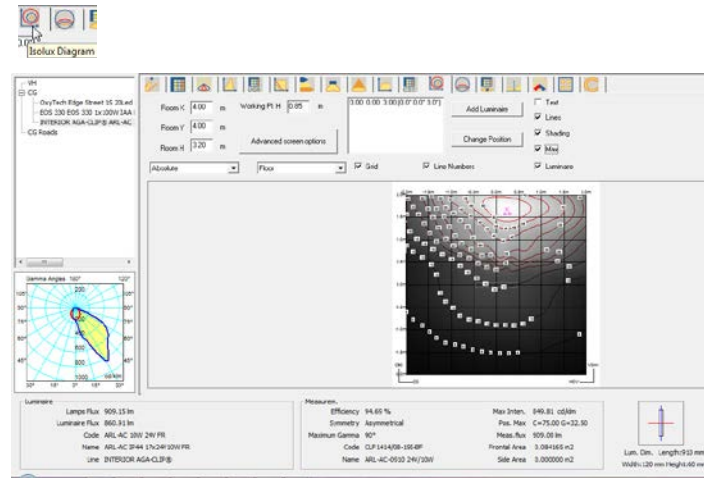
Isolux Diagram

VH
CG
OxyTech Edge Street 15 20Led
EOS 230 EOS 330 1x100W IAA
INTERIOR AGA-CLIP® ARL-AC
CG Roads

Room X 4.00 m
Working Pt H 0.85 m
Room Y 4.00 m
Room H 3.20 m
Advanced screen options
3.00 0.00 3.00(0.0° 0.0° 3.0°)
Add Luminaire
Change Position
Text
Lines
Shading
Max
Luminaire
Absolute
Flux
Grid
Line Numbers

Gamma Angles 180° 120°

Luminaire
Lamps Flux 909.15 lm
Luminaire Flux 860.91 lm
Code ARL-AC 10W 24V FR
Name ARL-AC IP44 17x24V10W FR
Line INTERIOR AGA-CLIP®

Measurem.
Efficiency 94.65 %
Symmetry Asymmetrical
Maximum Gamma 90°
Code CLP1414/08-10E8F
Name ARL-AC-0510 24V/10W

Max Inten. 849.81 cd/klm
Pos. Max C=75.00 G=32.50
Meas.flux 909.08 lm
Frontal Area 3.084165 m2
Side Area 3.000000 m2

Lum. Dim. Length:910 mm
Width:120 mm Height:60 mm